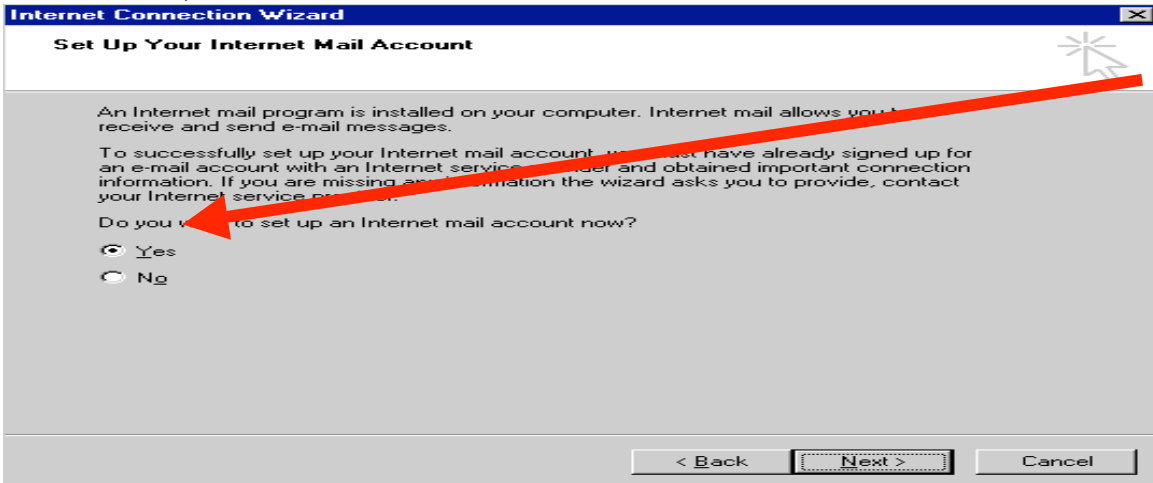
Internet Connection Wizard

Set Up Your Internet Mail Account

An Internet mail program is installed on your computer. Internet mail allows you t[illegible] receive and send e-mail messages.

To successfully set up your Internet mail account, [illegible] have already signed up for an e-mail account with an Internet servic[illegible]ider and obtained important connection information. If you are missing an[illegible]ormation the wizard asks you to provide, contact your Internet service pr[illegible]er.

Do you w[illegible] to set up an Internet mail account now?

Yes

No

< Back

Next >

Cancel